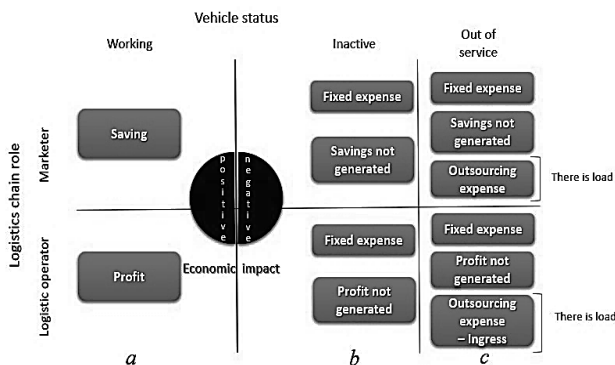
Vehicle status

Working

Inactive

Out of service

Logistics chain role

Marketer

Logistic operator

Saving

Profit

positive

negative

Economic impact

Fixed expense

Savings not generated

Fixed expense

Profit not generated

Fixed expense

Savings not generated

Outsourcing expense

There is load

Fixed expense

Profit not generated

Outsourcing expense – Ingress

There is load

a

b

c